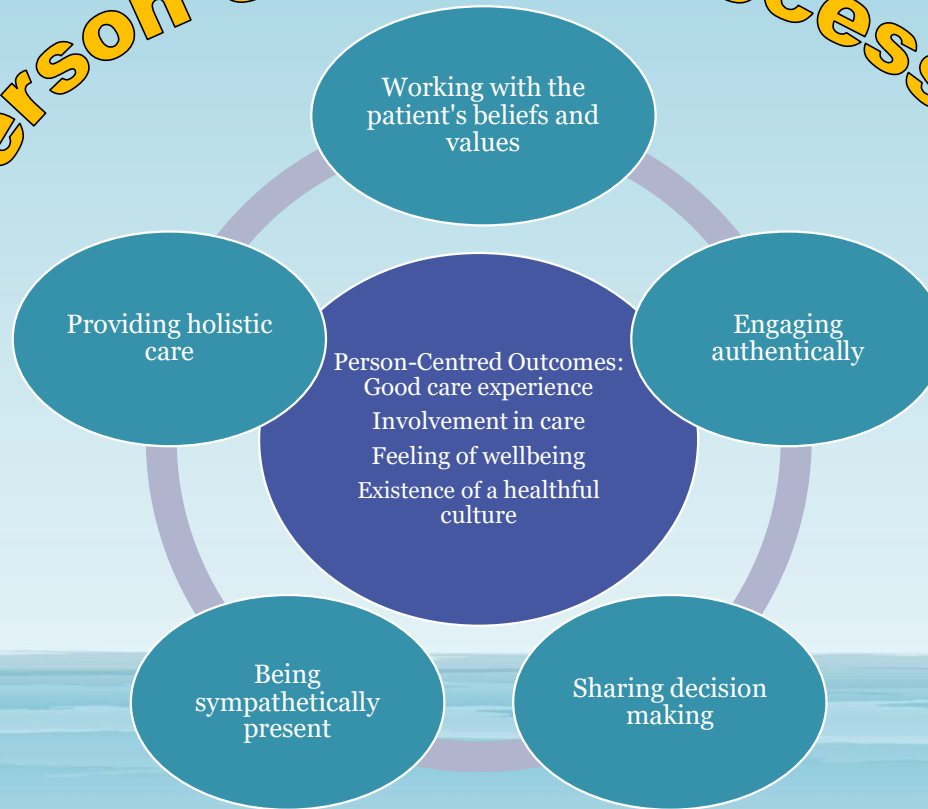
rson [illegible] cess

Working with the patient's beliefs and values

Engaging authentically

Sharing decision making

Being sympathetically present

Providing holistic care

Person-Centred Outcomes: Good care experience
Involvement in care
Feeling of wellbeing
Existence of a healthful culture